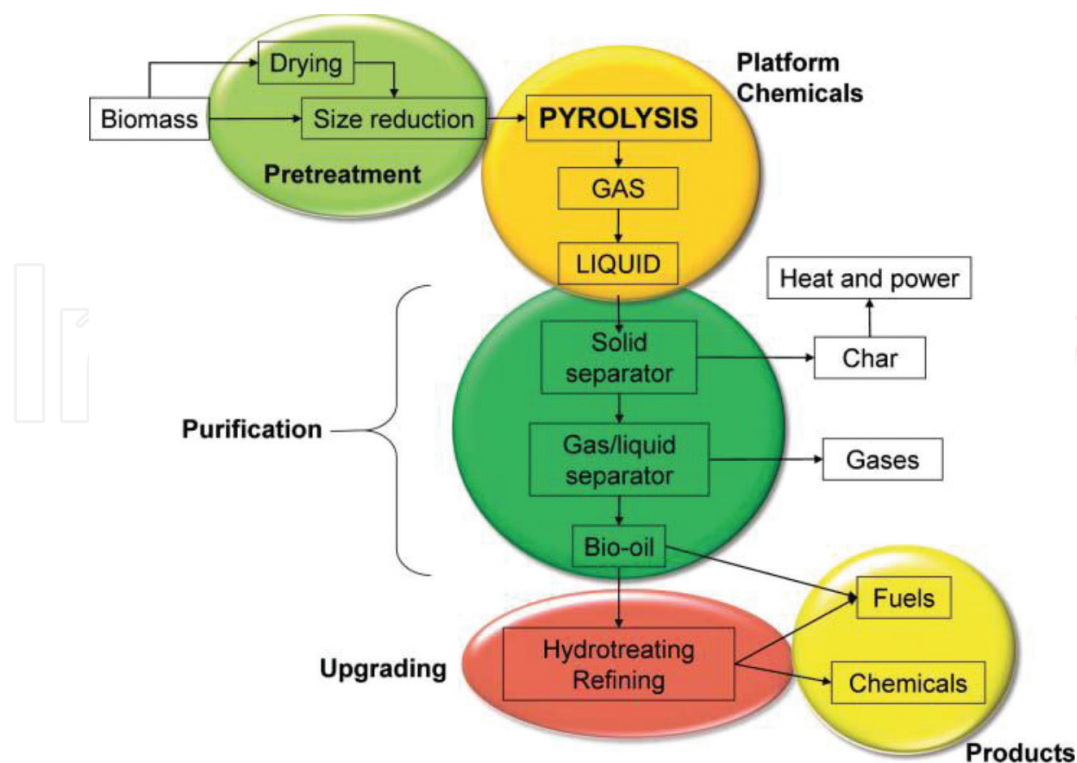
Drying

Biomass

Size reduction

Pretreatment

Platform Chemicals

PYROLYSIS

GAS

LIQUID

Heat and power

Solid separator

Char

Purification

Gas/liquid separator

Gases

Bio-oil

Fuels

Upgrading

Hydrotreating Refining

Chemicals

Products